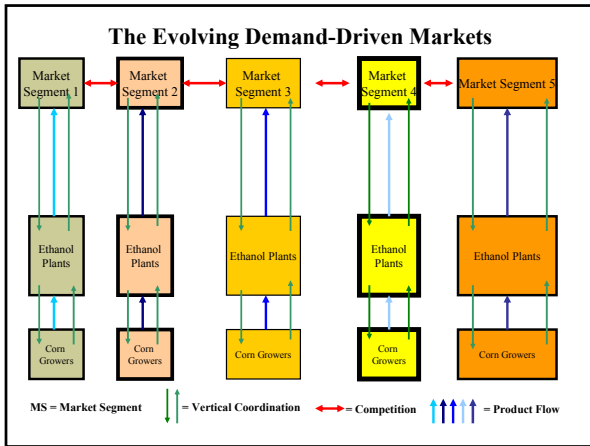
The Evolving Demand-Driven Markets

Market Segment 1

Market Segment 2

Market Segment 3

Market Segment 4

Market Segment 5

Ethanol Plants

Ethanol Plants

Ethanol Plants

Ethanol Plants

Ethanol Plants

Corn Growers

Corn Growers

Corn Growers

Corn Growers

Corn Growers

MS = Market Segment

= Vertical Coordination

= Competition

= Product Flow